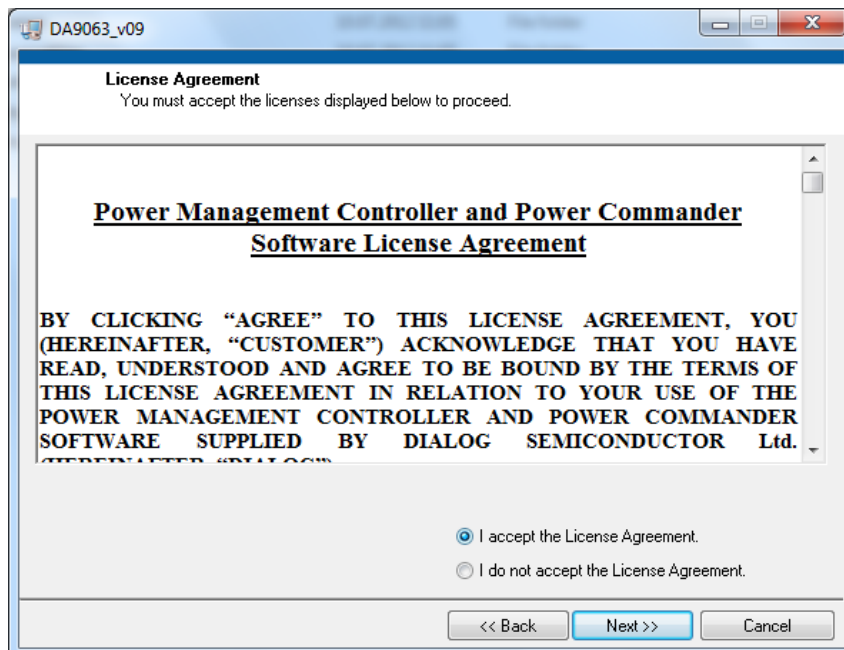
DA9063_v09

License Agreement
You must accept the licenses displayed below to proceed.

Power Management Controller and Power Commander Software License Agreement

BY CLICKING "AGREE" TO THIS LICENSE AGREEMENT, YOU (HEREINAFTER, "CUSTOMER") ACKNOWLEDGE THAT YOU HAVE READ, UNDERSTOOD AND AGREE TO BE BOUND BY THE TERMS OF THIS LICENSE AGREEMENT IN RELATION TO YOUR USE OF THE POWER MANAGEMENT CONTROLLER AND POWER COMMANDER SOFTWARE SUPPLIED BY DIALOG SEMICONDUCTOR Ltd. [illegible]

I accept the License Agreement.

I do not accept the License Agreement.

<< Back
Next >>
Cancel